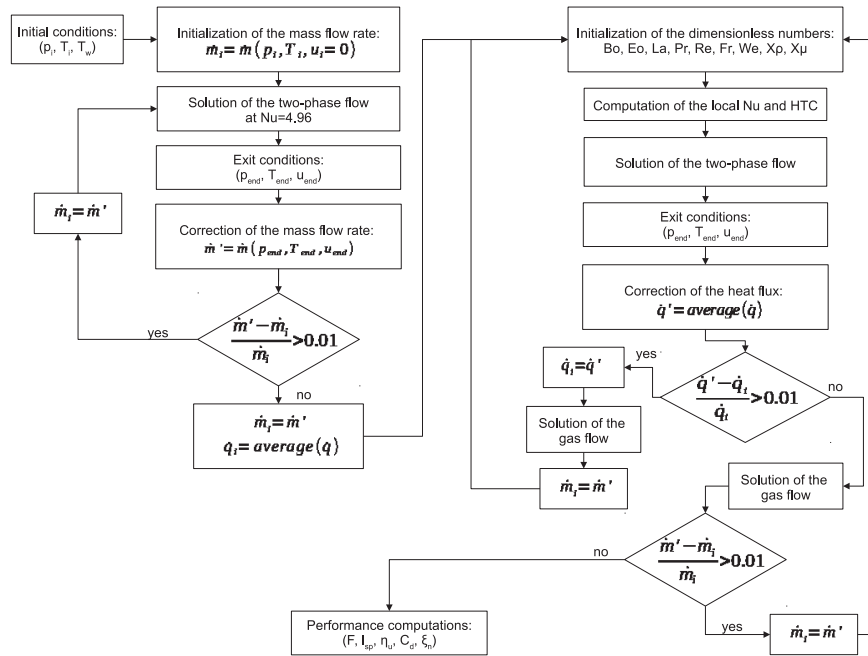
Initial conditions: $(p_i, T_i, T_w)$

Initialization of the mass flow rate: $\dot{m}_i = \dot{m}(p_i, T_i, u_i = 0)$

Solution of the two-phase flow at Nu=4.96

Exit conditions: $(p_{end}, T_{end}, u_{end})$

$\dot{m}_i = \dot{m}'$

Correction of the mass flow rate: $\dot{m}' = \dot{m}(p_{end}, T_{end}, u_{end})$

yes

$\frac{\dot{m}' - \dot{m}_i}{\dot{m}_i} > 0.01$

no

$\dot{m}_i = \dot{m}'$
$\dot{q}_i = average(\dot{q})$

Initialization of the dimensionless numbers: Bo, Eo, La, Pr, Re, Fr, We, Xρ, Xμ

Computation of the local Nu and HTC

Solution of the two-phase flow

Exit conditions: $(p_{end}, T_{end}, u_{end})$

Correction of the heat flux: $\dot{q}' = average(\dot{q})$

yes

$\dot{q}_i = \dot{q}'$

$\frac{\dot{q}' - \dot{q}_i}{\dot{q}_i} > 0.01$

no

Solution of the gas flow

$\dot{m}_i = \dot{m}'$

Solution of the gas flow

no

$\frac{\dot{m}' - \dot{m}_i}{\dot{m}_i} > 0.01$

Performance computations: $(F, I_{sp}, \eta_u, C_d, \xi_n)$

yes

$\dot{m}_i = \dot{m}'$